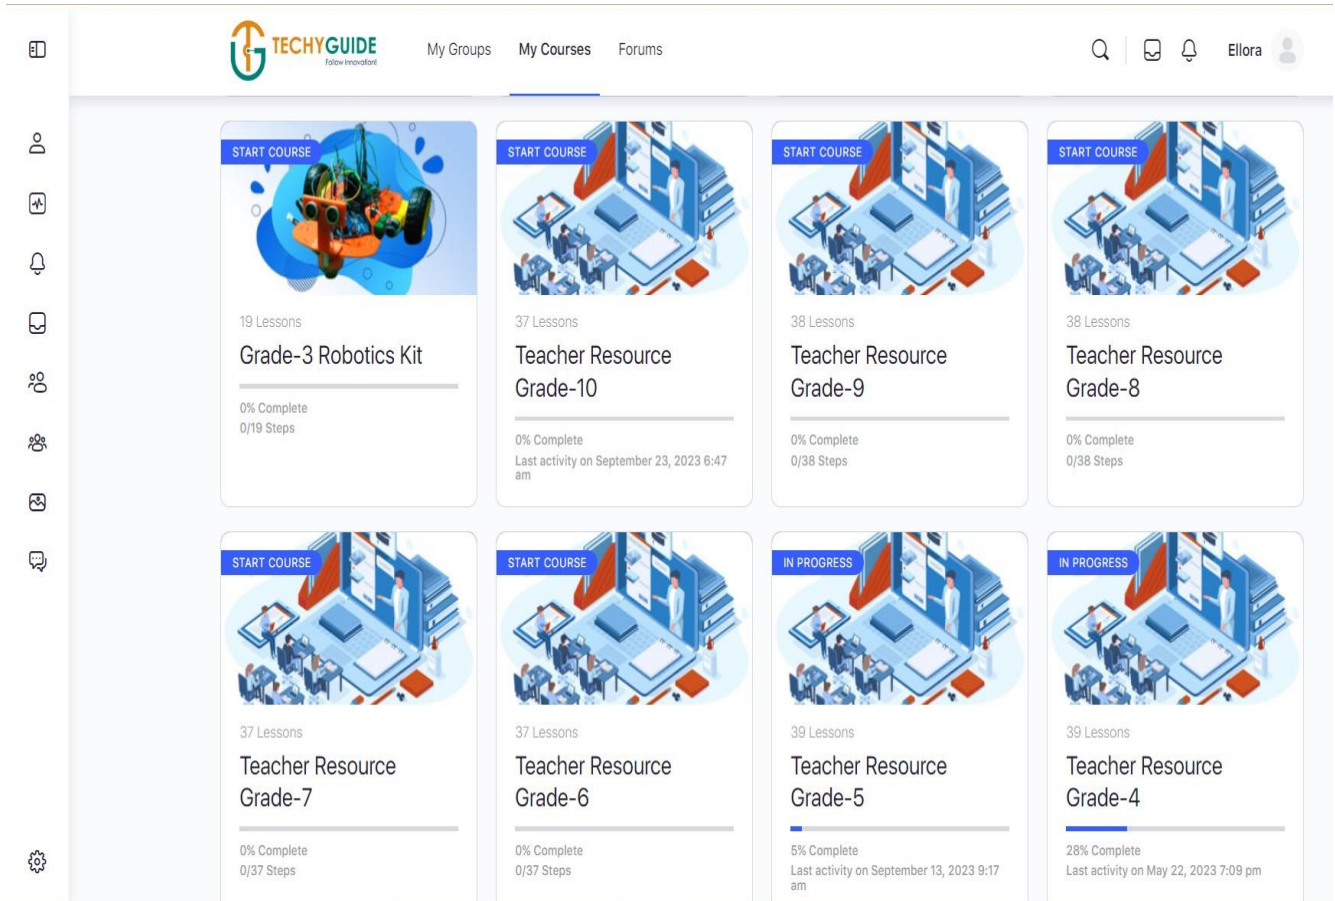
TECHYGUIDE
Follow Innovation!

My Groups My Courses Forums

Ellora

START COURSE
19 Lessons
Grade-3 Robotics Kit
0% Complete
0/19 Steps

START COURSE
37 Lessons
Teacher Resource Grade-10
0% Complete
Last activity on September 23, 2023 6:47 am

START COURSE
38 Lessons
Teacher Resource Grade-9
0% Complete
0/38 Steps

START COURSE
38 Lessons
Teacher Resource Grade-8
0% Complete
0/38 Steps

START COURSE
37 Lessons
Teacher Resource Grade-7
0% Complete
0/37 Steps

START COURSE
37 Lessons
Teacher Resource Grade-6
0% Complete
0/37 Steps

IN PROGRESS
39 Lessons
Teacher Resource Grade-5
5% Complete
Last activity on September 13, 2023 9:17 am

IN PROGRESS
39 Lessons
Teacher Resource Grade-4
28% Complete
Last activity on May 22, 2023 7:09 pm